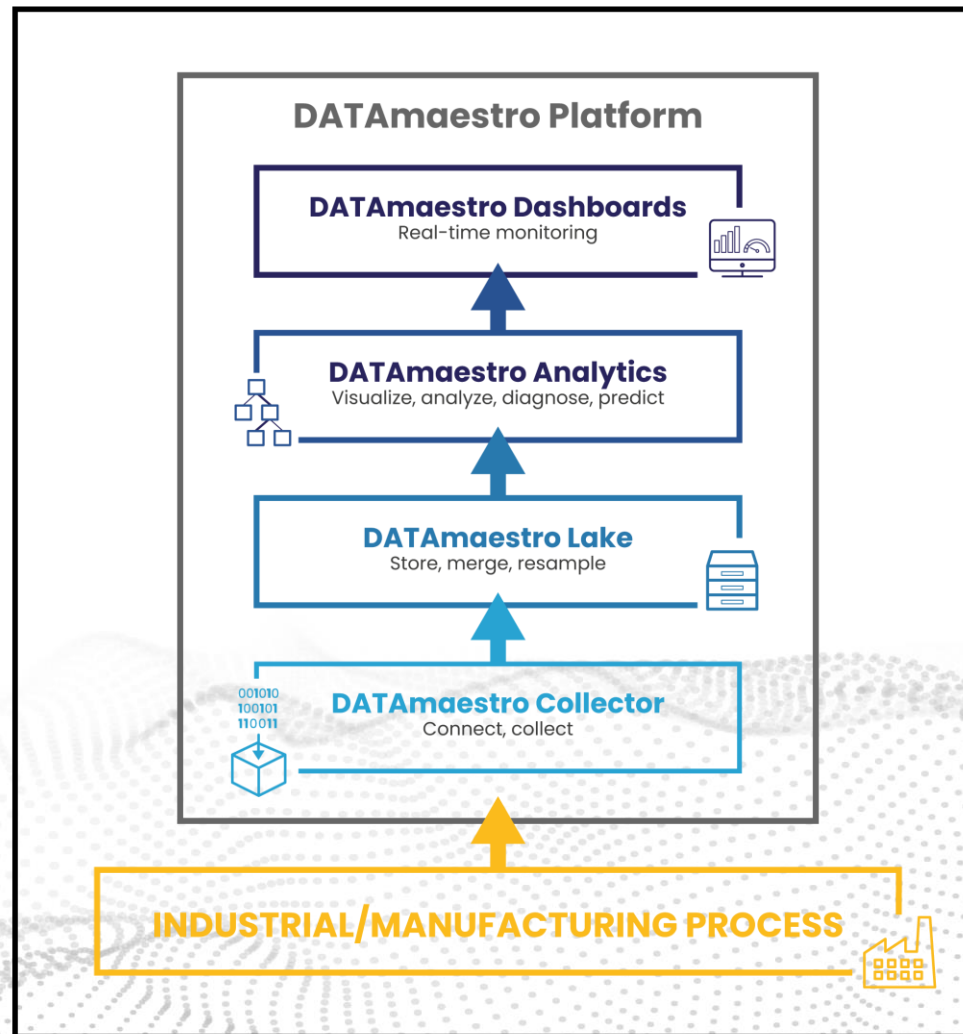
DATAmaestro Platform

DATAmaestro Dashboards
Real-time monitoring

DATAmaestro Analytics
Visualize, analyze, diagnose, predict

DATAmaestro Lake
Store, merge, resample

001010
100101
110011

DATAmaestro Collector
Connect, collect

INDUSTRIAL/MANUFACTURING PROCESS